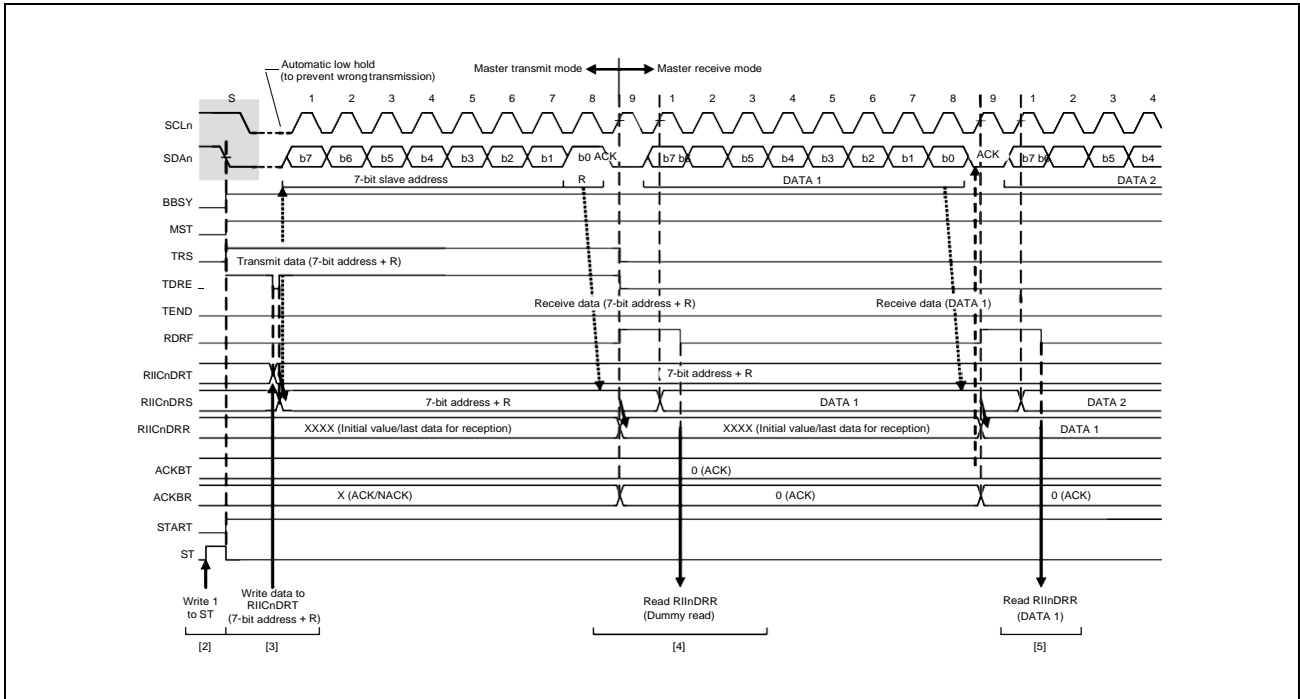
Automatic low hold (to prevent wrong transmission)

Master transmit mode ⟷ Master receive mode

S 1 2 3 4 5 6 7 8 9 1 2 3 4 5 6 7 8 9 1 2 3 4

SCLn

SDAn b7 b6 b5 b4 b3 b2 b1 b0 ACK b7 b6 b5 b4 b3 b2 b1 b0 ACK b7 b6 b5 b4

7-bit slave address R DATA 1 DATA 2

BBSY

MST

TRS

Transmit data (7-bit address + R)

TDRE

Receive data (7-bit address + R) Receive data (DATA 1)

TEND

RDRF

RIICnDRT 7-bit address + R

RIICnDRS 7-bit address + R DATA 1 DATA 2

RIICnDRR XXXX (Initial value/last data for reception) XXXX (Initial value/last data for reception) DATA 1

ACKBT 0 (ACK)

ACKBR X (ACK/NACK) 0 (ACK) 0 (ACK)

START

ST

Write 1 to ST

Write data to RIICnDRT (7-bit address + R)

Read RIInDRR (Dummy read)

Read RIInDRR (DATA 1)

[2] [3] [4] [5]